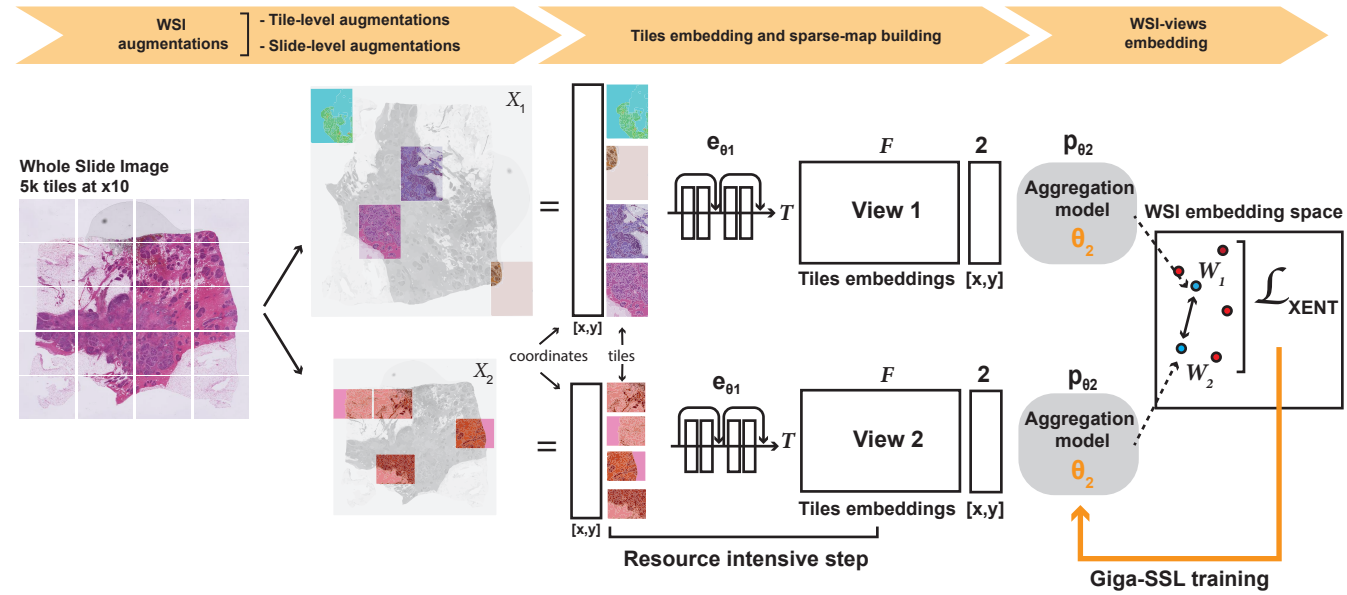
WSI augmentations

- Tile-level augmentations
- Slide-level augmentations

Tiles embedding and sparse-map building

WSI-views embedding

Whole Slide Image
5k tiles at x10

$X_1$

=

[x,y]

$e_{\theta 1}$

$T$

$F$

View 1

Tiles embeddings

2

[x,y]

$p_{\theta 2}$

Aggregation model

$\theta_2$

WSI embedding space

$W_1$

$W_2$

$\mathcal{L}_{XENT}$

coordinates

tiles

$X_2$

=

[x,y]

$e_{\theta 1}$

$T$

$F$

View 2

Tiles embeddings

2

[x,y]

$p_{\theta 2}$

Aggregation model

$\theta_2$

Resource intensive step

Giga-SSL training